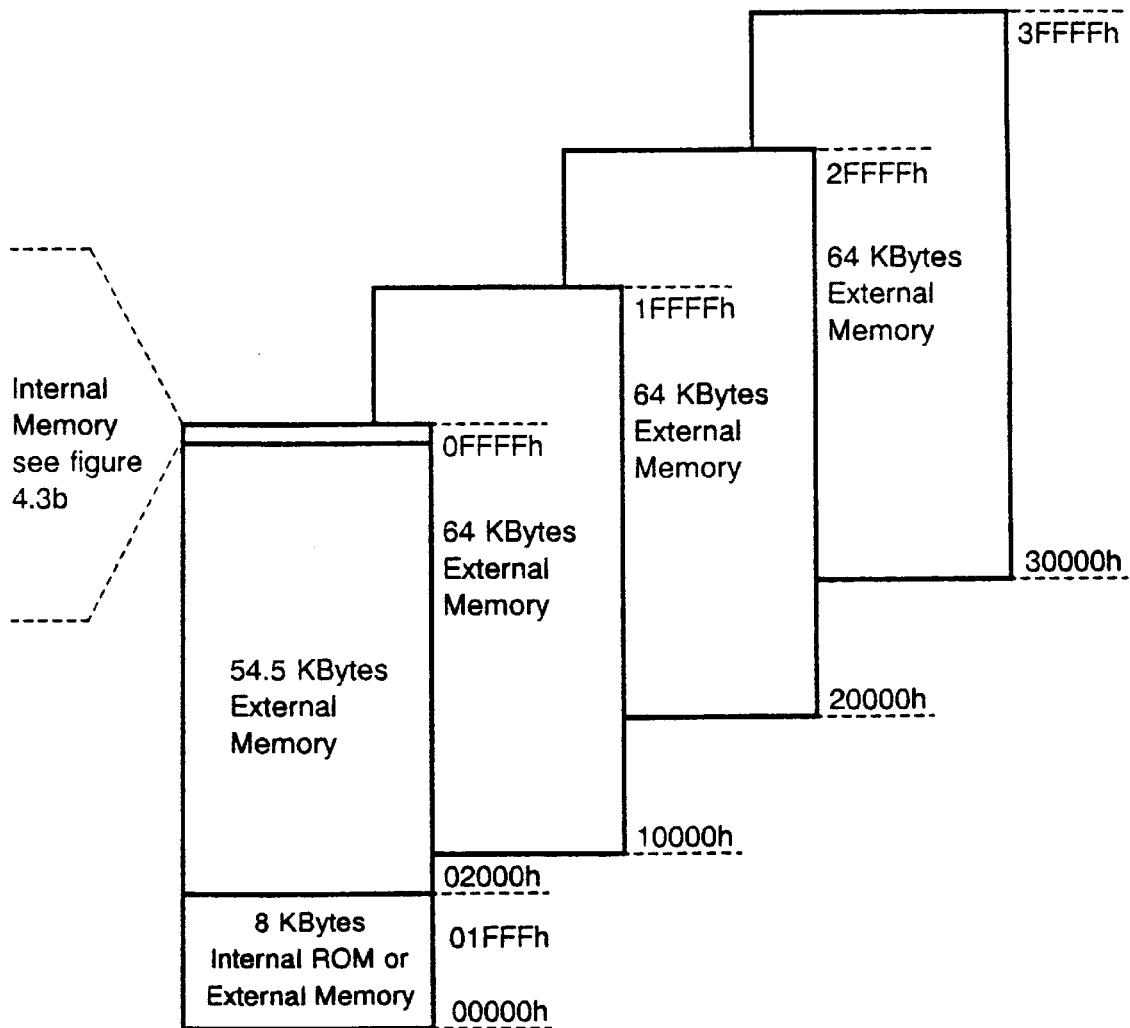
3FFFFh

2FFFFh

64 KBytes External Memory

1FFFFh

64 KBytes External Memory

Internal Memory see figure 4.3b

0FFFFh

64 KBytes External Memory

30000h

54.5 KBytes External Memory

20000h

10000h

02000h

8 KBytes Internal ROM or External Memory

01FFFh

00000h